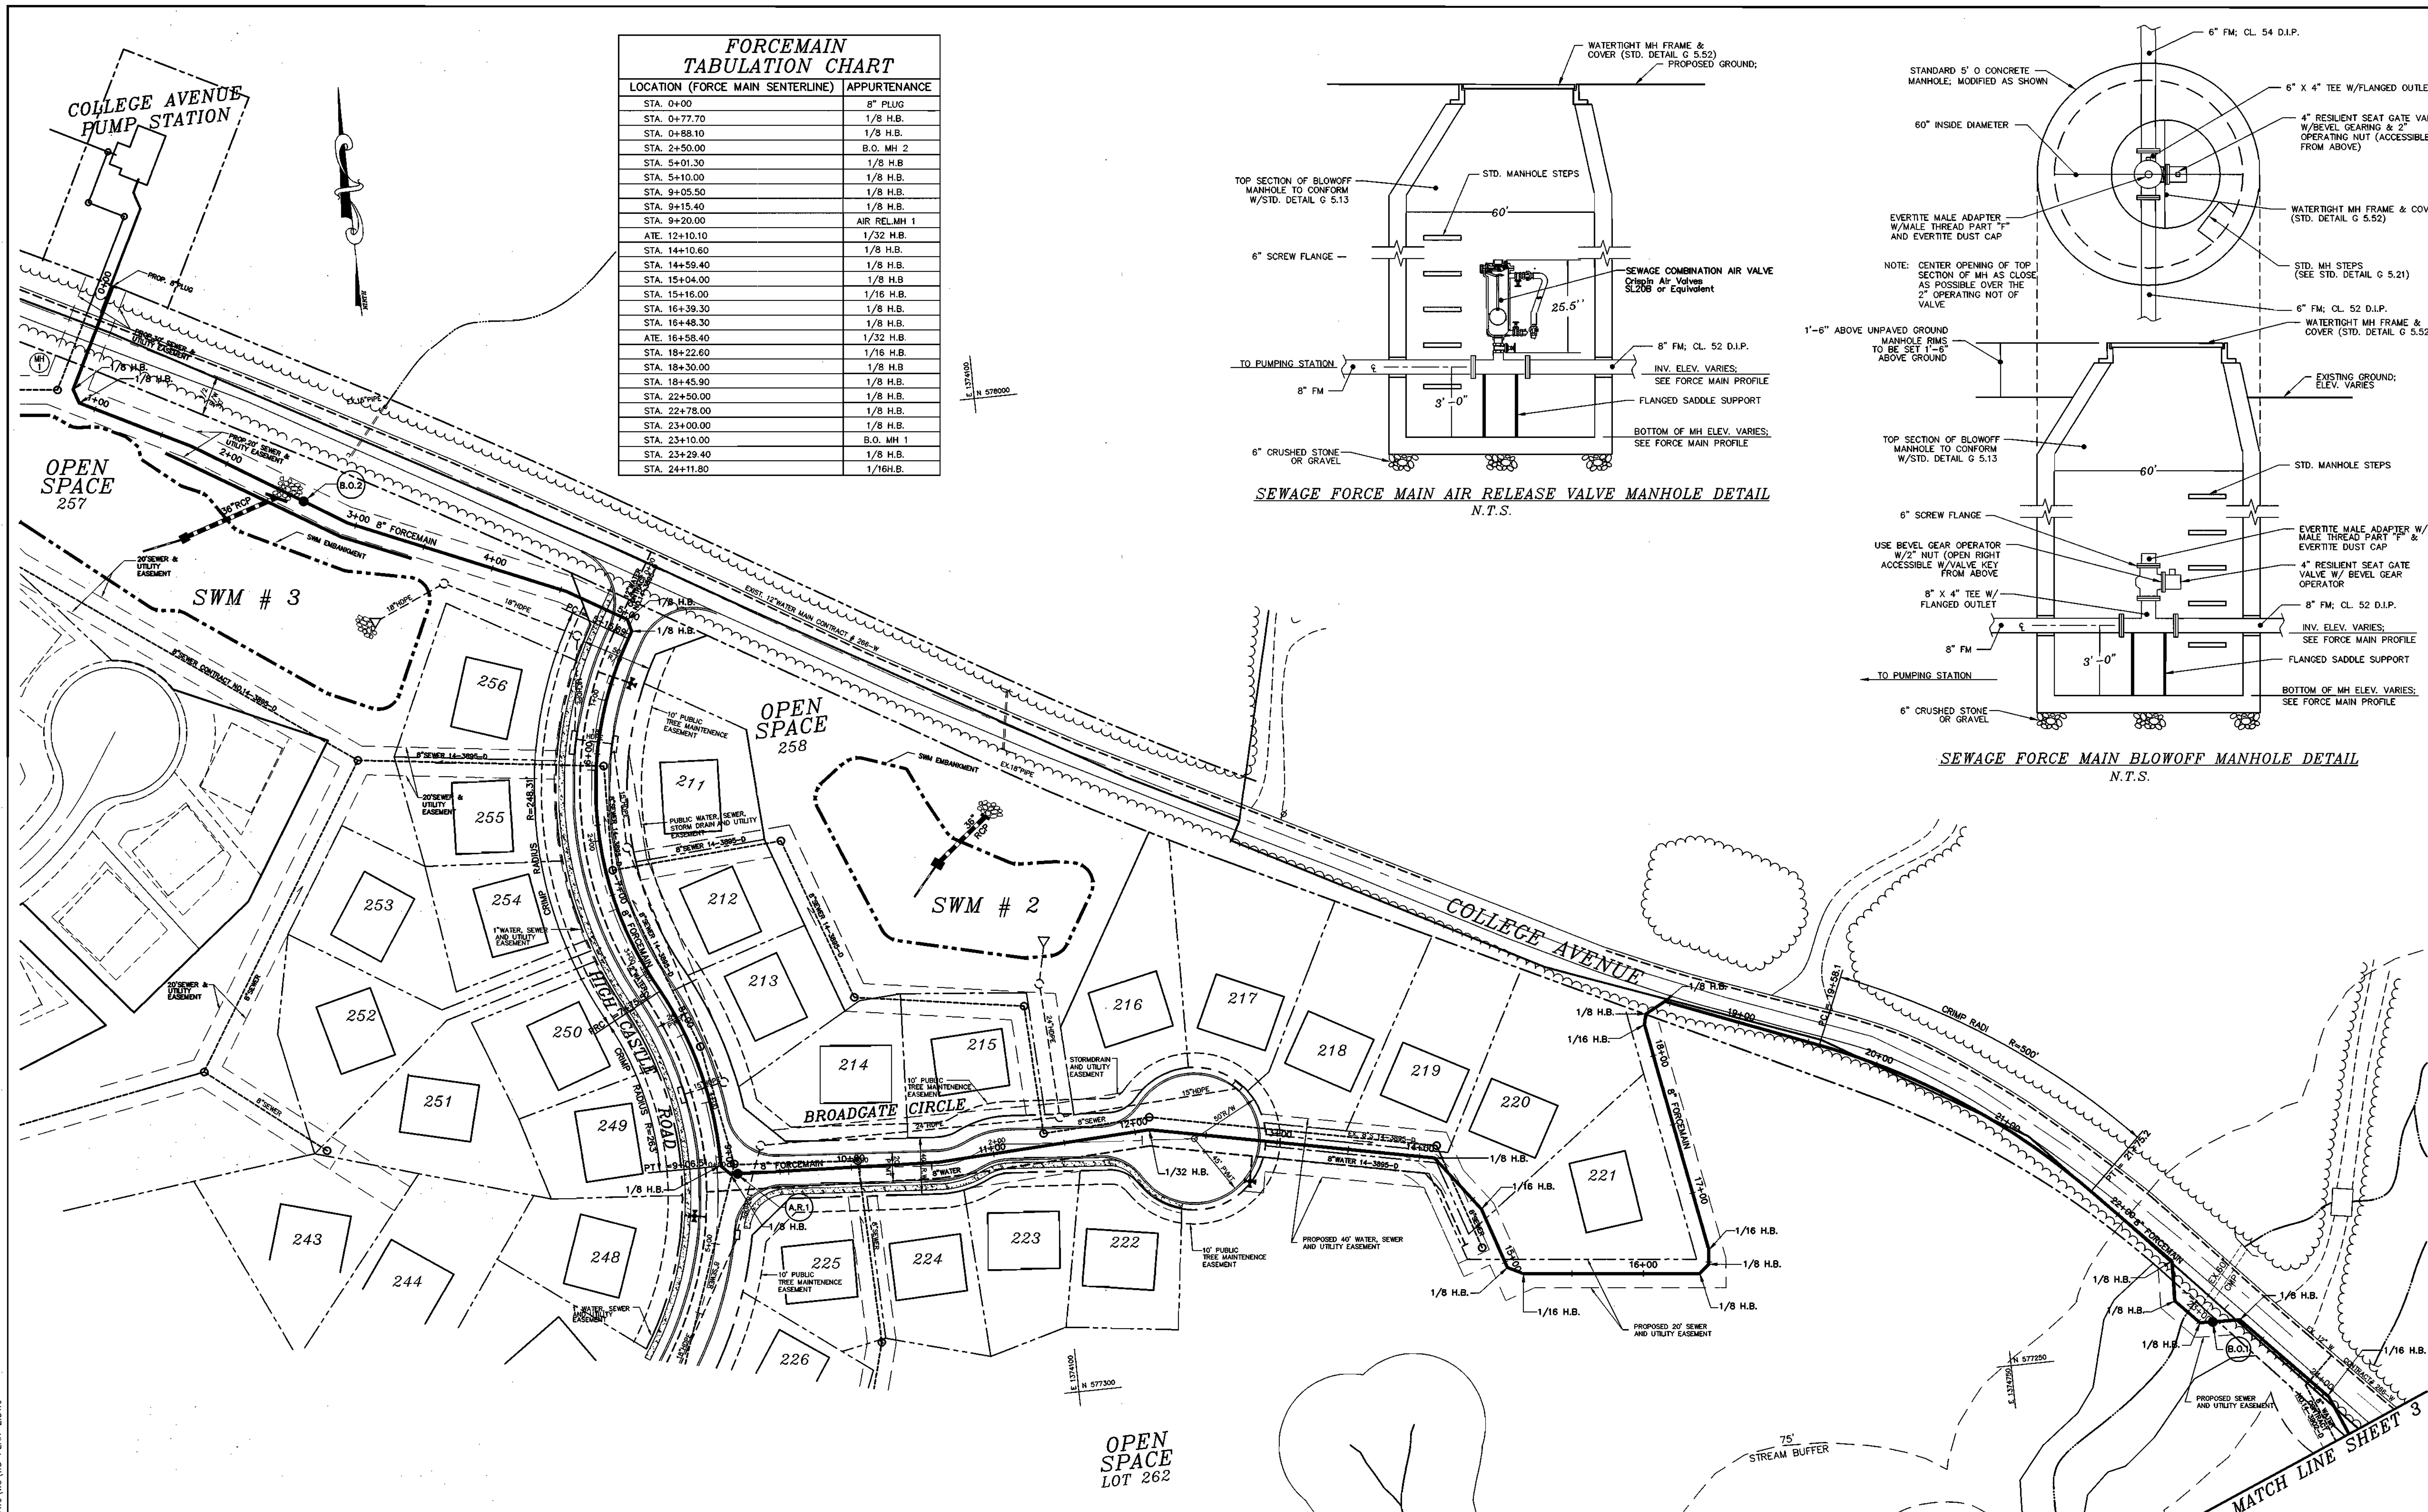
COLLEGE AVENUE PUMP STATION

FORCEMAIN TABULATION CHART

| LOCATION (FORCE MAIN SENTERLINE) | APPURTENANCE |
|---|---|
| STA. 0+00 | 8" PLUG |
| STA. 0+77.70 | 1/8 H.B. |
| STA. 0+88.10 | 1/8 H.B. |
| STA. 2+50.00 | B.O. MH 2 |
| STA. 5+01.30 | 1/8 H.B |
| STA. 5+10.00 | 1/8 H.B. |
| STA. 9+05.50 | 1/8 H.B. |
| STA. 9+15.40 | 1/8 H.B. |
| STA. 9+20.00 | AIR REL.MH 1 |
| ATE. 12+10.10 | 1/32 H.B. |
| STA. 14+10.60 | 1/8 H.B. |
| STA. 14+59.40 | 1/8 H.B. |
| STA. 15+04.00 | 1/8 H.B |
| STA. 15+16.00 | 1/16 H.B. |
| STA. 16+39.30 | 1/8 H.B. |
| STA. 16+48.30 | 1/8 H.B. |
| ATE. 16+58.40 | 1/32 H.B. |
| STA. 18+22.60 | 1/16 H.B. |
| STA. 18+30.00 | 1/8 H.B |
| STA. 18+45.90 | 1/8 H.B. |
| STA. 22+50.00 | 1/8 H.B. |
| STA. 22+78.00 | 1/8 H.B. |
| STA. 23+00.00 | 1/8 H.B. |
| STA. 23+10.00 | B.O. MH 1 |
| STA. 23+29.40 | 1/8 H.B. |
| STA. 24+11.80 | 1/16H.B. |

E 1374100
N 578000

WATERTIGHT MH FRAME & COVER (STD. DETAIL G 5.52)
PROPOSED GROUND;
TOP SECTION OF BLOWOFF MANHOLE TO CONFORM W/STD. DETAIL G 5.13
STD. MANHOLE STEPS
60'
6" SCREW FLANGE
SEWAGE COMBINATION AIR VALVE
Crispin Air Valves SL20B or Equivalent
25.5''
8" FM; CL. 52 D.I.P.
TO PUMPING STATION
INV. ELEV. VARIES; SEE FORCE MAIN PROFILE
8" FM
3'-0"
FLANGED SADDLE SUPPORT
BOTTOM OF MH ELEV. VARIES; SEE FORCE MAIN PROFILE
6" CRUSHED STONE OR GRAVEL

SEWAGE FORCE MAIN AIR RELEASE VALVE MANHOLE DETAIL
N.T.S.

6" FM; CL. 54 D.I.P.
STANDARD 5' O CONCRETE MANHOLE; MODIFIED AS SHOWN
6" X 4" TEE W/FLANGED OUTLE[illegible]
60" INSIDE DIAMETER
4" RESILIENT SEAT GATE VA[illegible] W/BEVEL GEARING & 2" OPERATING NUT (ACCESSIBLE FROM ABOVE)
EVERTITE MALE ADAPTER W/MALE THREAD PART "F" AND EVERTITE DUST CAP
WATERTIGHT MH FRAME & COV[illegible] (STD. DETAIL G 5.52)
NOTE: CENTER OPENING OF TOP SECTION OF MH AS CLOSE AS POSSIBLE OVER THE 2" OPERATING NOT OF VALVE
STD. MH STEPS (SEE STD. DETAIL G 5.21)
6" FM; CL. 52 D.I.P.
1'-6" ABOVE UNPAVED GROUND
MANHOLE RIMS TO BE SET 1'-6" ABOVE GROUND
WATERTIGHT MH FRAME & COVER (STD. DETAIL G 5.5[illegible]
EXISTING GROUND; ELEV. VARIES
TOP SECTION OF BLOWOFF MANHOLE TO CONFORM W/STD. DETAIL G 5.13
60'
STD. MANHOLE STEPS
6" SCREW FLANGE
EVERTITE MALE ADAPTER W/ MALE THREAD PART "F" & EVERTITE DUST CAP
USE BEVEL GEAR OPERATOR W/2" NUT (OPEN RIGHT ACCESSIBLE W/VALVE KEY FROM ABOVE
4" RESILIENT SEAT GATE VALVE W/ BEVEL GEAR OPERATOR
8" X 4" TEE W/ FLANGED OUTLET
8" FM; CL. 52 D.I.P.
INV. ELEV. VARIES; SEE FORCE MAIN PROFILE
8" FM
3'-0"
FLANGED SADDLE SUPPORT
TO PUMPING STATION
BOTTOM OF MH ELEV. VARIES; SEE FORCE MAIN PROFILE
6" CRUSHED STONE OR GRAVEL

SEWAGE FORCE MAIN BLOWOFF MANHOLE DETAIL
N.T.S.

OPEN SPACE 257
SWM # 3
OPEN SPACE 258
SWM # 2
COLLEGE AVENUE
HIGH CASTLE ROAD
BROADGATE CIRCLE
OPEN SPACE LOT 262
MATCH LINE SHEET 3
75' STREAM BUFFER

256 255 254 253 252 251 250 249 248 243 244 211 212 213 214 215 216 217 218 219 220 221 222 223 224 225 226

PROP. 8" PLUG
0+00
1+00
2+00
3+00 8" FORCEMAIN
4+00
B.O.2
1/8 H.B.
MH 1
PROP. 20' SEWER & UTILITY EASEMENT
20'SEWER & UTILITY EASEMENT
SWM EMBANKMENT
18"HDPE
36"RCP
8"SEWER CONTRACT NO.14-3895-D
EXIST. 12"WATER MAIN CONTRACT # 266-W
EX.18"PIPE
10' PUBLIC TREE MAINTENENCE EASEMENT
PUBLIC WATER, SEWER, STORM DRAIN AND UTILITY EASEMENT
8"SEWER 14-3895-D
R=248.31'
CRIMP RADIUS
CRIMP RADIUS R=263'
PT
8" FORCEMAIN
10+00
11+00
12+00
1/32 H.B.
8"WATER 14-3895-D
A.R.1
STORMDRAIN AND UTILITY EASEMENT
15"HDPE
24"HDPE
PROPOSED 40' WATER, SEWER AND UTILITY EASEMENT
10' PUBLIC TREE MAINTENENCE EASEMENT
1/8 H.B.
1/16 H.B.
15+00
16+00
17+00
18+00
8" FORCEMAIN
PROPOSED 20' SEWER AND UTILITY EASEMENT
1/16 H.B.
1/8 H.B.
19+00
20+00
21+00
22+00 8" FORCEMAIN
CRIMP RADI R=500'
B.O.1
PROPOSED SEWER AND UTILITY EASEMENT
E 1374100
N 577300
E 1374250
N 577250